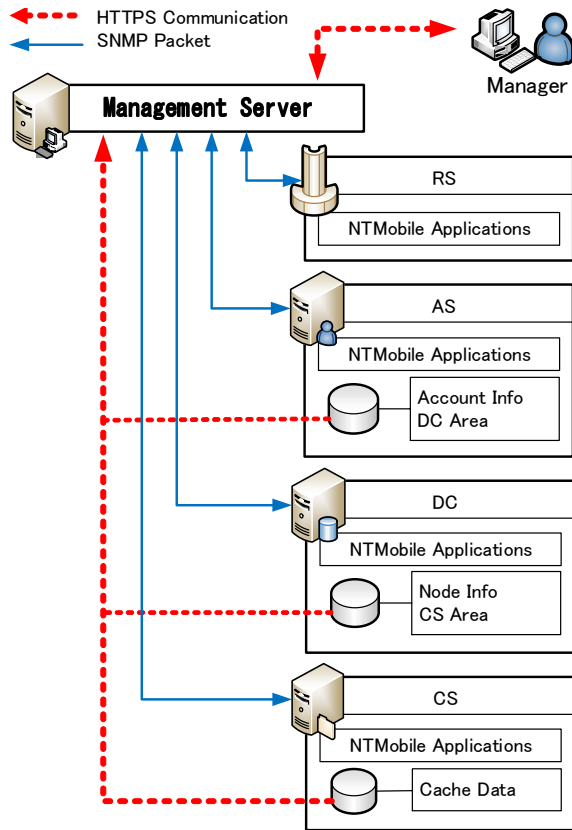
HTTPS Communication
SNMP Packet

Manager

Management Server

RS
NTMobile Applications

AS
NTMobile Applications
Account Info
DC Area

DC
NTMobile Applications
Node Info
CS Area

CS
NTMobile Applications
Cache Data